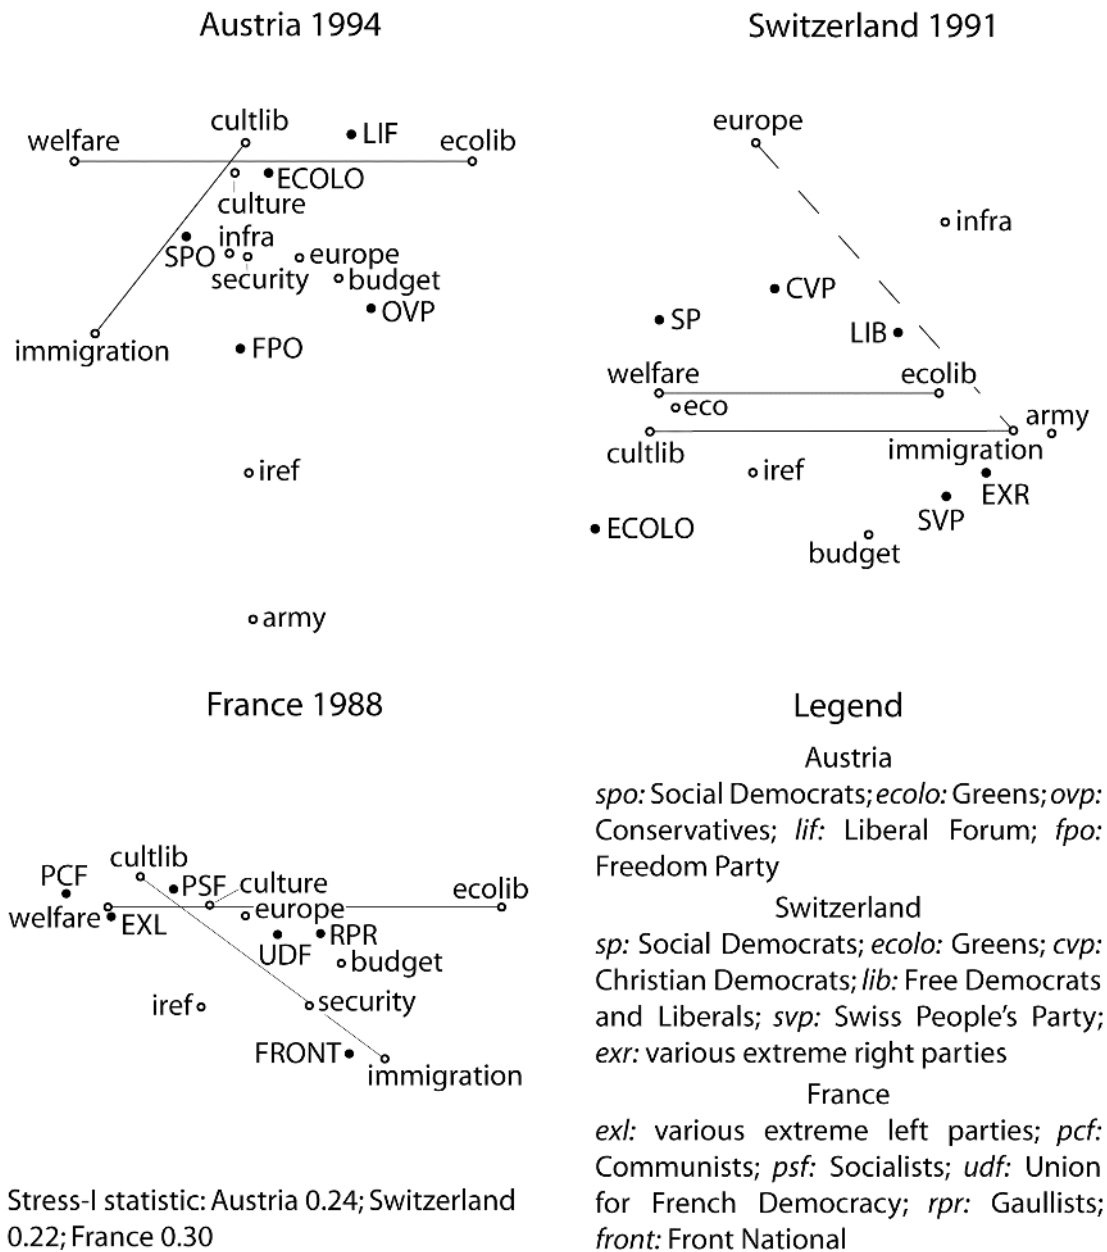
Austria 1994

welfare
cultlib
LIF
ecolib
ECOLO
culture
infra
SPO
europe
security
budget
OVP
immigration
FPO
iref
army

Switzerland 1991

europe
infra
CVP
SP
LIB
welfare
ecolib
eco
army
cultlib
immigration
iref
EXR
SVP
ECOLO
budget

France 1988

cultlib
PCF
PSF
culture
ecolib
welfare
EXL
europe
RPR
UDF
budget
iref
security
FRONT
immigration

Stress-I statistic: Austria 0.24; Switzerland 0.22; France 0.30

Legend

Austria

*spo:* Social Democrats; *ecolo:* Greens; *ovp:* Conservatives; *lif:* Liberal Forum; *fpo:* Freedom Party

Switzerland

*sp:* Social Democrats; *ecolo:* Greens; *cvp:* Christian Democrats; *lib:* Free Democrats and Liberals; *svp:* Swiss People's Party; *exr:* various extreme right parties

France

*exl:* various extreme left parties; *pcf:* Communists; *psf:* Socialists; *udf:* Union for French Democracy; *rpr:* Gaullists; *front:* Front National